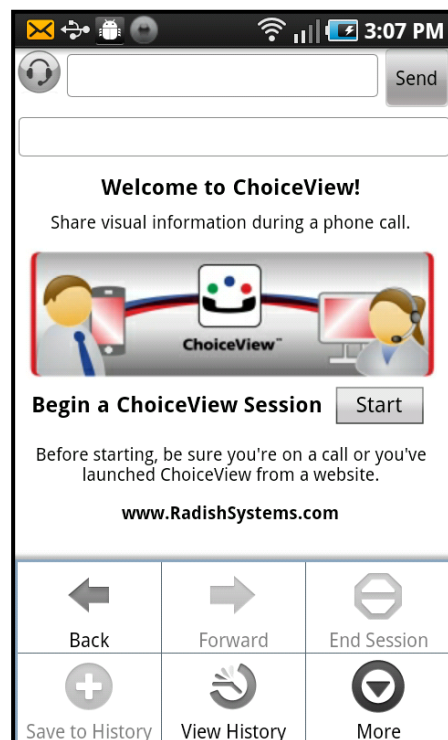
3:07 PM

Send

Welcome to ChoiceView!

Share visual information during a phone call.

ChoiceView™

Begin a ChoiceView Session Start

Before starting, be sure you're on a call or you've launched ChoiceView from a website.

www.RadishSystems.com

| Back | Forward | End Session |
|---|---|---|
| Save to History | View History | More |